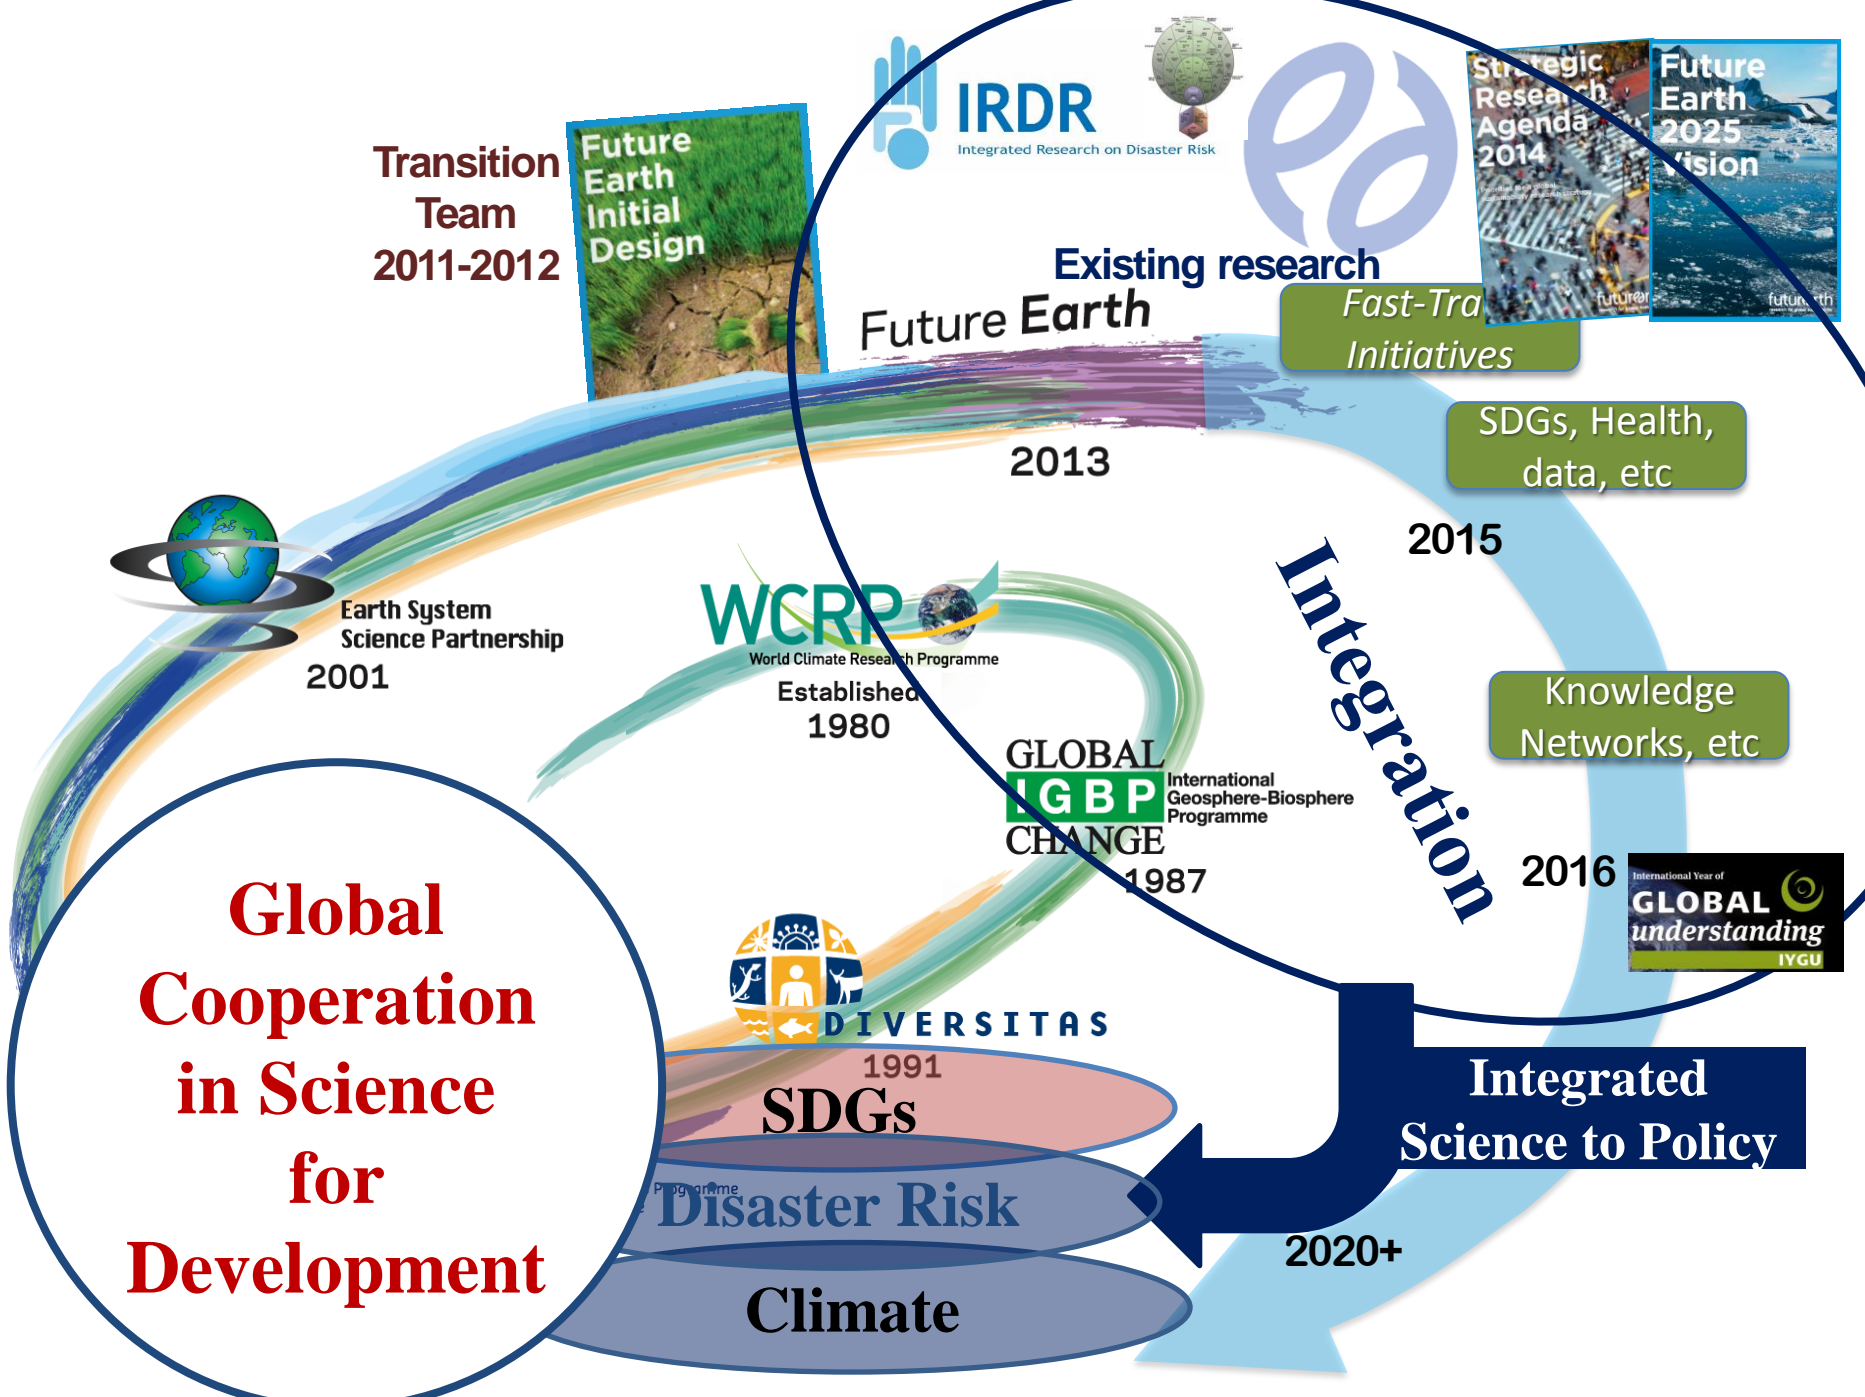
Transition Team 2011-2012

Future Earth Initial Design

IRDR
Integrated Research on Disaster Risk

Strategic Research Agenda 2014

Future Earth 2025 Vision

Existing research

Future Earth

Fast-Tra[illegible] Initiatives

2013

SDGs, Health, data, etc

2015

Earth System Science Partnership
2001

WCRP
World Climate Research Programme
Established 1980

Integration

Knowledge Networks, etc

GLOBAL IGBP CHANGE
International Geosphere-Biosphere Programme
1987

2016

International Year of GLOBAL understanding IYGU

DIVERSITAS
1991

Global Cooperation in Science for Development

SDGs

Programme

Disaster Risk

Climate

Integrated Science to Policy

2020+